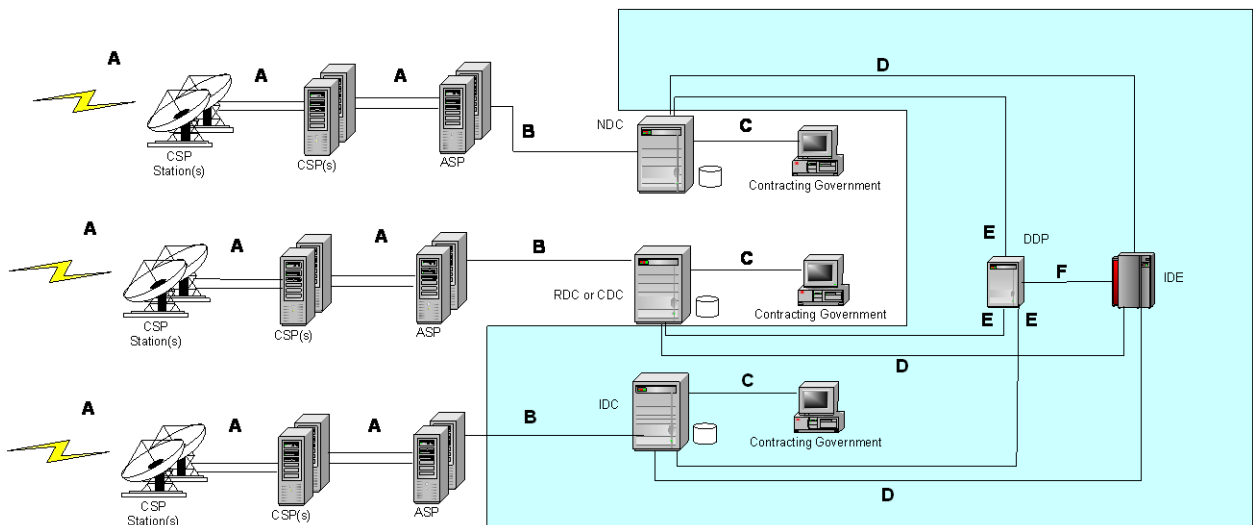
A
A
A
CSP Station(s)
CSP(s)
ASP
B
NDC
C
Contracting Government
D

A
A
A
CSP Station(s)
CSP(s)
ASP
B
RDC or CDC
C
Contracting Government

E
DDP
F
IDE
E
E
D

A
A
A
CSP Station(s)
CSP(s)
ASP
B
IDC
C
Contracting Government
D